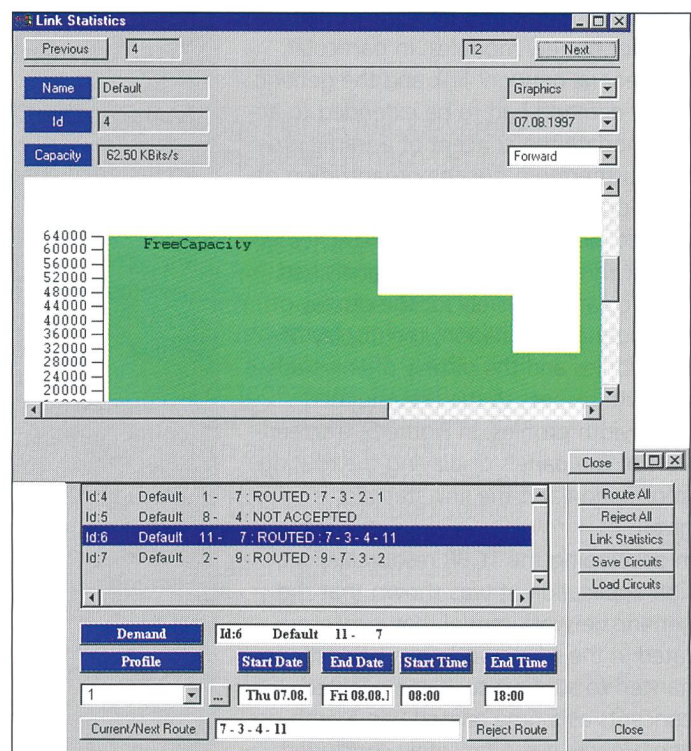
Link Statistics

Previous | 4 | 12 | Next

Name | Default | Graphics

Id | 4 | 07.08.1997

Capacity | 62.50 KBits/s | Forward

64000
60000
56000
52000
48000
44000
40000
36000
32000
28000
24000
20000

FreeCapacity

Close

Id:4 Default 1 - 7 : ROUTED : 7 - 3 - 2 - 1
Id:5 Default 8 - 4 : NOT ACCEPTED
Id:6 Default 11 - 7 : ROUTED : 7 - 3 - 4 - 11
Id:7 Default 2 - 9 : ROUTED : 9 - 7 - 3 - 2

Route All
Reject All
Link Statistics
Save Circuits
Load Circuits

Demand | Id:6 Default 11 - 7

Profile | Start Date | End Date | Start Time | End Time

1 | ... | Thu 07.08. | Fri 08.08.1 | 08:00 | 18:00

Current/Next Route | 7 - 3 - 4 - 11 | Reject Route | Close